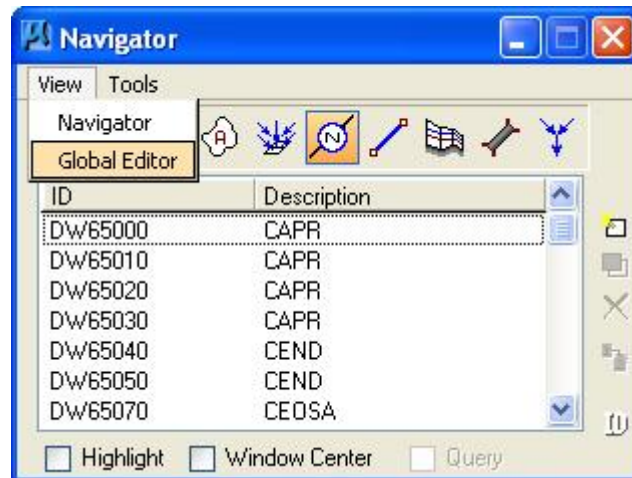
Navigator

View Tools

Navigator

Global Editor

| ID | Description |
|---|---|
| DW65000 | CAPR |
| DW65010 | CAPR |
| DW65020 | CAPR |
| DW65030 | CAPR |
| DW65040 | CEND |
| DW65050 | CEND |
| DW65070 | CEOSA |

Highlight Window Center Query